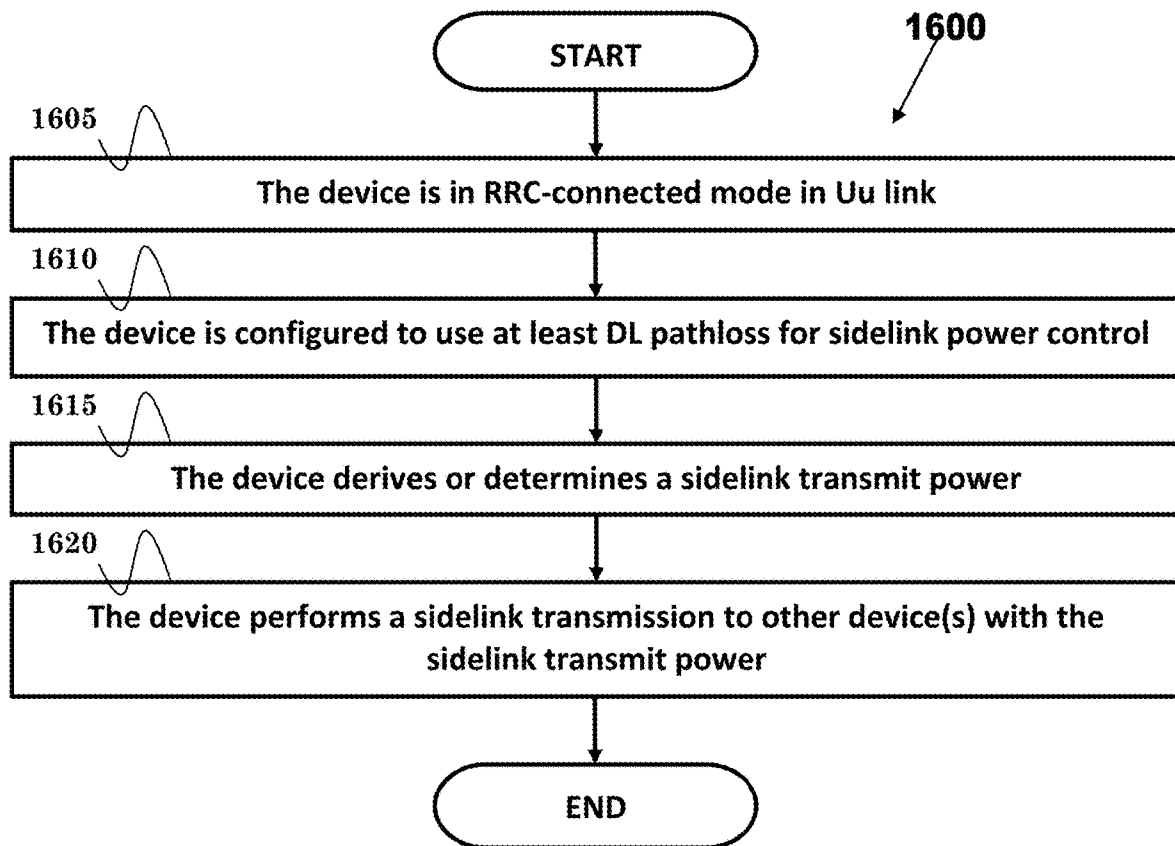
1600

START

1605

The device is in RRC-connected mode in Uu link

1610

The device is configured to use at least DL pathloss for sidelink power control

1615

The device derives or determines a sidelink transmit power

1620

The device performs a sidelink transmission to other device(s) with the sidelink transmit power

END